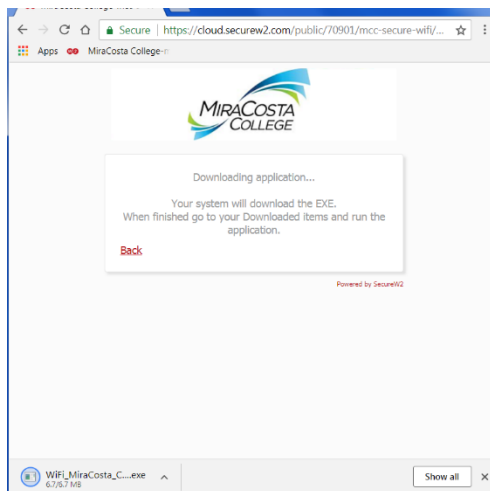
Secure | https://cloud.securew2.com/public/70901/mcc-secure-wifi/...

Apps MiraCosta College-

MIRACOSTA COLLEGE

Downloading application...

Your system will download the EXE.
When finished go to your Downloaded items and run the application.

Back

Powered by SecureW2

WiFi_MiraCosta_C....exe
6.7/6.7 MB

Show all